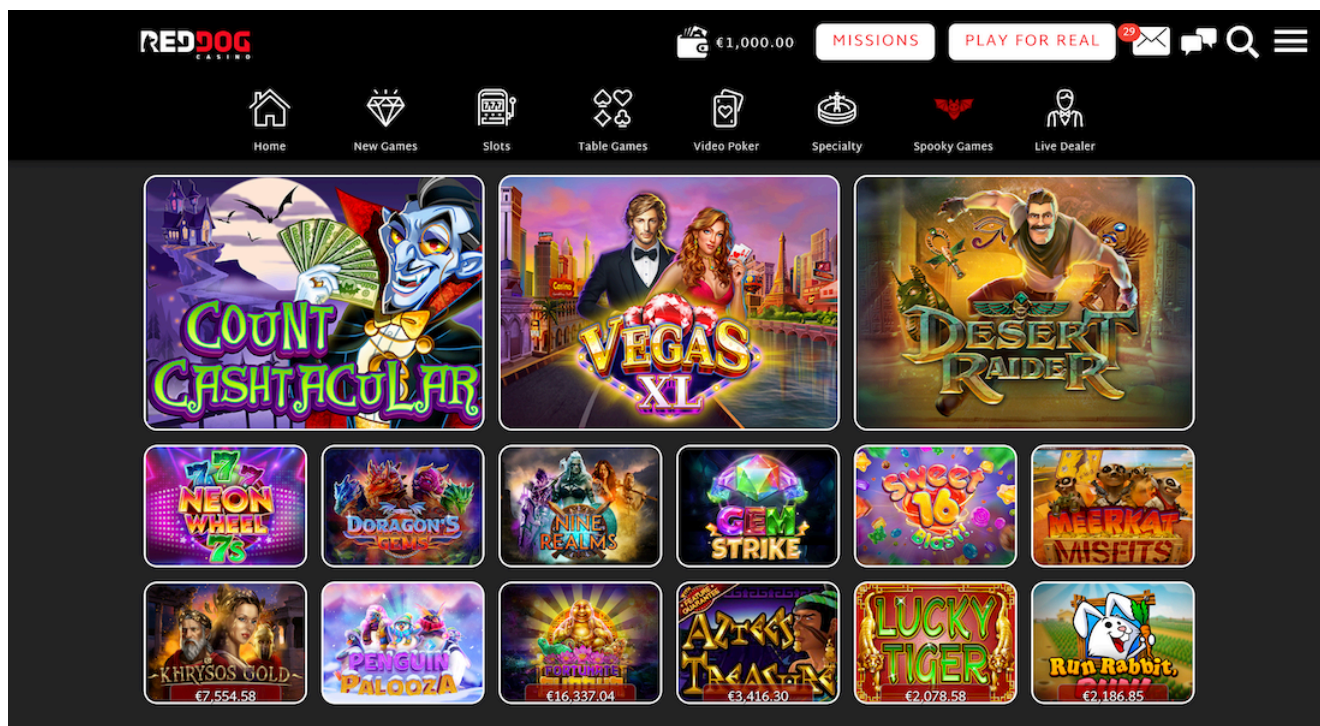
REDDOG CASINO

€1,000.00

MISSIONS

PLAY FOR REAL

29

Home

New Games

Slots

Table Games

Video Poker

Specialty

Spooky Games

Live Dealer

COUNT CASHTACULAR

VEGAS XL

DESERT RAIDER

NEON WHEEL 7s

DORAGON'S GEMS

NINE REALMS

GEM STRIKE

SWEET 16 BLAST!

MEERKAT MISFITS

KHRYSOS GOLD

€7,554.58

PENGUIN PALOOZA

FORTUNATE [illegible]

€16,337.04

AZTEC'S TREASURE

€3,416.30

LUCKY TIGER

€2,078.58

Run Rabbit, Run

€2,186.85